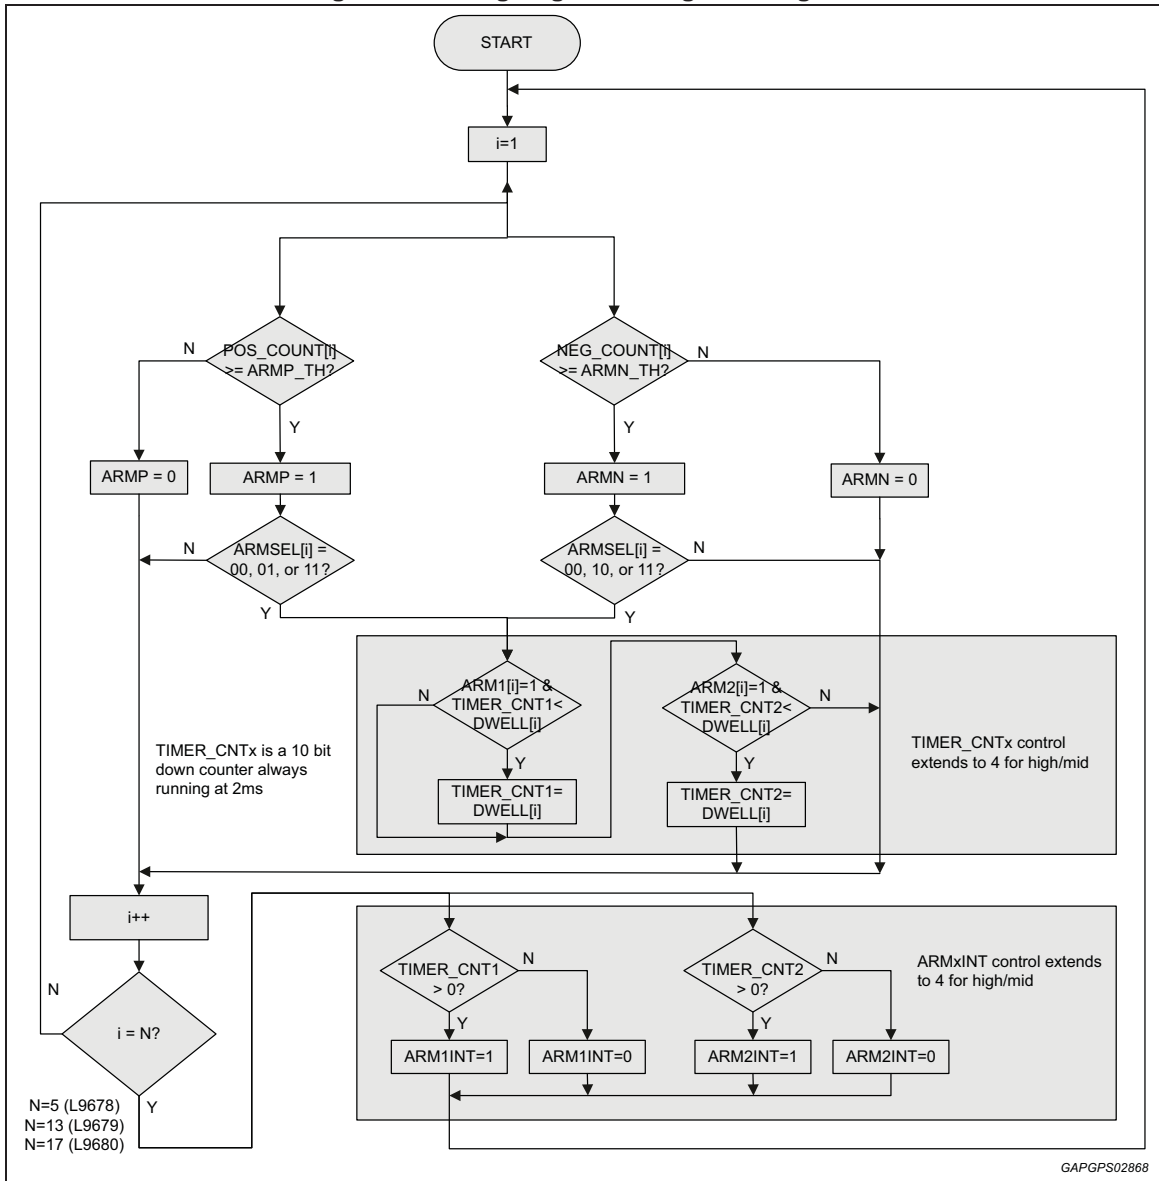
START

i=1

N

POS_COUNT[i] >= ARMP_TH?

Y

NEG_COUNT[i] >= ARMN_TH?

N

Y

ARMP = 0

ARMP = 1

ARMN = 1

ARMN = 0

N

ARMSEL[i] = 00, 01, or 11?

Y

ARMSEL[i] = 00, 10, or 11?

N

Y

N

ARM1[i]=1 & TIMER_CNT1< DWELL[i]

Y

TIMER_CNT1= DWELL[i]

ARM2[i]=1 & TIMER_CNT2< DWELL[i]

N

Y

TIMER_CNT2= DWELL[i]

TIMER_CNTx is a 10 bit down counter always running at 2ms

TIMER_CNTx control extends to 4 for high/mid

i++

N

i = N?

Y

N=5 (L9678)
N=13 (L9679)
N=17 (L9680)

TIMER_CNT1 > 0?

N

Y

ARM1INT=1

ARM1INT=0

TIMER_CNT2 > 0?

N

Y

ARM2INT=1

ARM2INT=0

ARMxINT control extends to 4 for high/mid

GAPGPS02868